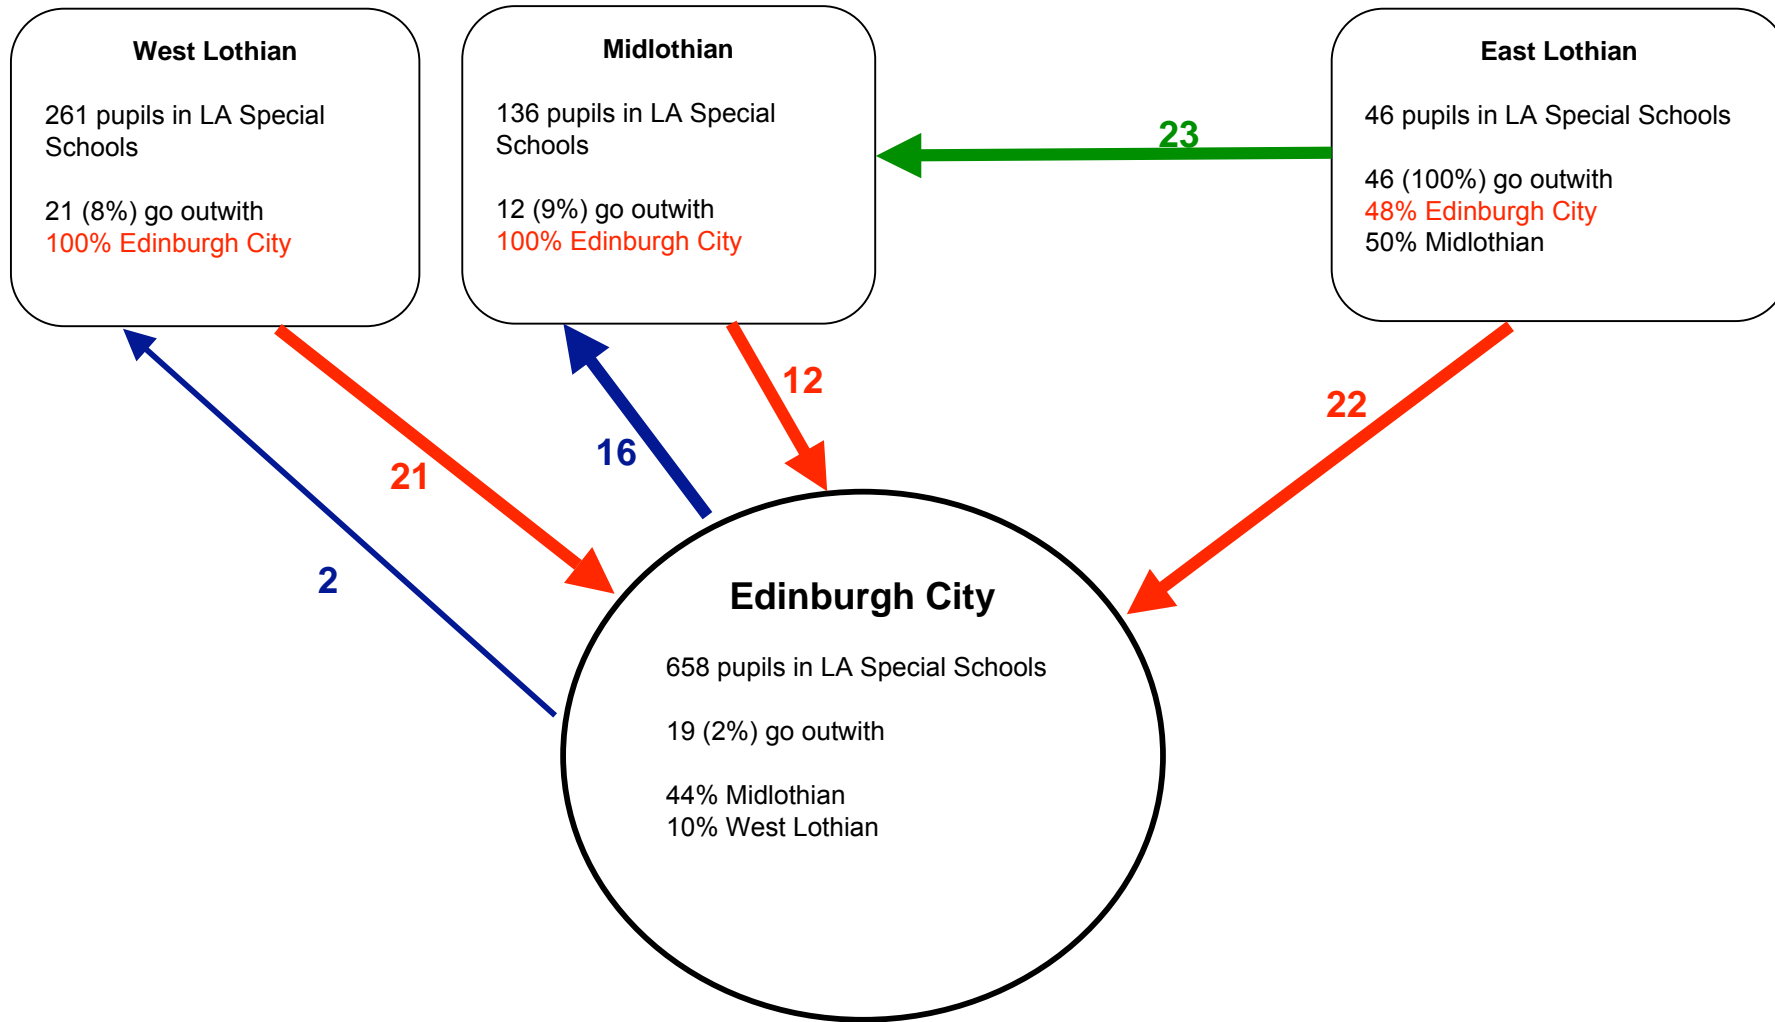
West Lothian

261 pupils in LA Special Schools

21 (8%) go outwith
100% Edinburgh City

Midlothian

136 pupils in LA Special Schools

12 (9%) go outwith
100% Edinburgh City

East Lothian

46 pupils in LA Special Schools

46 (100%) go outwith
48% Edinburgh City
50% Midlothian

23

12

22

21

16

2

Edinburgh City

658 pupils in LA Special Schools

19 (2%) go outwith

44% Midlothian
10% West Lothian